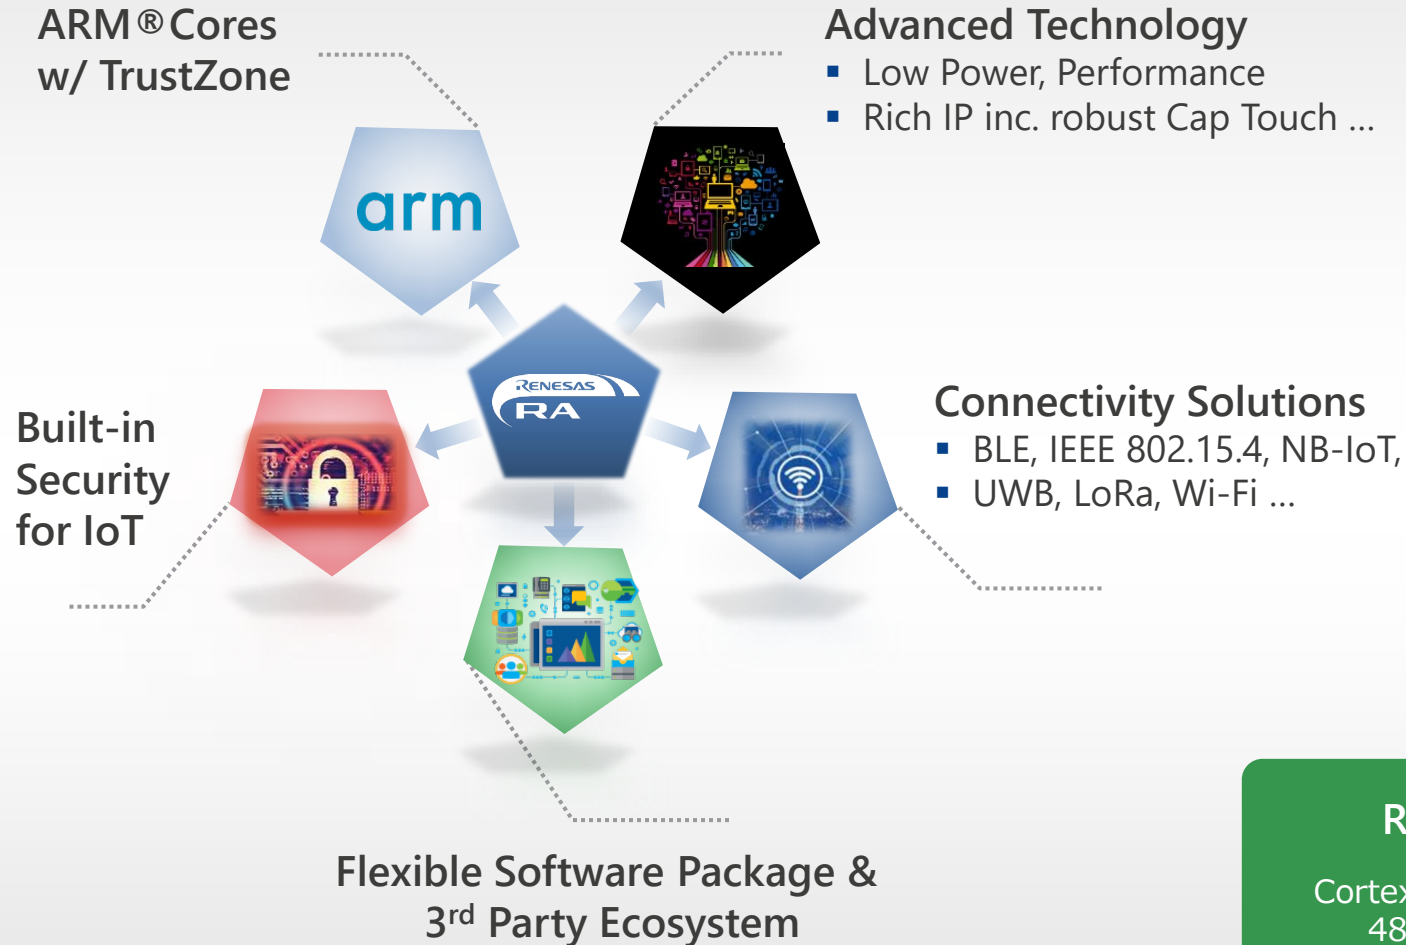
ARM® Cores w/ TrustZone

Advanced Technology
▪ Low Power, Performance
▪ Rich IP inc. robust Cap Touch …

arm

RENESAS
RA

Built-in Security for IoT

Connectivity Solutions
▪ BLE, IEEE 802.15.4, NB-IoT,
▪ UWB, LoRa, Wi-Fi …

Flexible Software Package & 3$^{rd}$ Party Ecosystem

R
Cortex
48